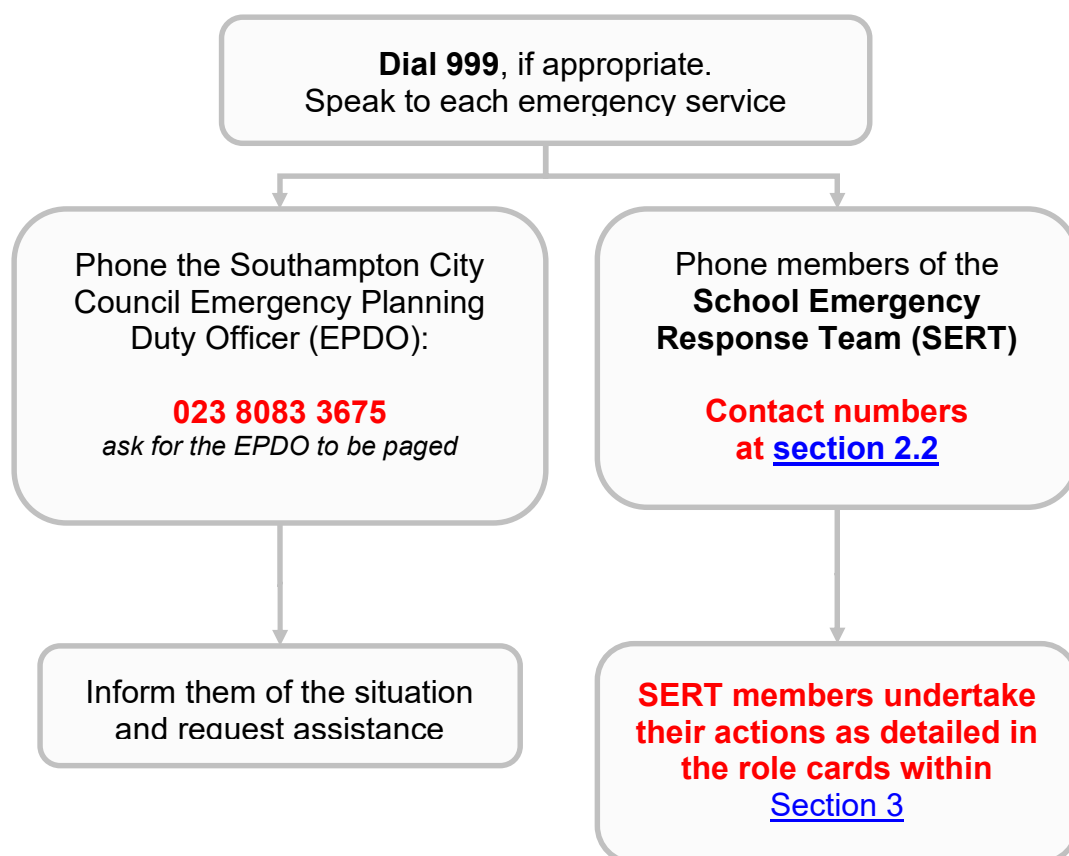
**Dial 999**, if appropriate.
Speak to each emergency service

Phone the Southampton City Council Emergency Planning Duty Officer (EPDO):

023 8083 3675
*ask for the EPDO to be paged*

Phone members of the **School Emergency Response Team (SERT)**

Contact numbers at section 2.2

Inform them of the situation and request assistance

SERT members undertake their actions as detailed in the role cards within Section 3